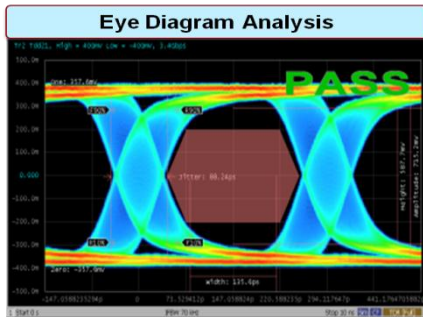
Eye Diagram Analysis

Tr2 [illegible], High = 400mV Low = -400mV, 3.4Gbps

500.0m
400.0m
300.0m
200.0m
100.0m
0.000
-100.0m
-200.0m
-300.0m
-400.0m
-500.0m

One: 357.6mV
Zero: -357.0mV

PASS

Jitter: 80.24ps

Height: 567.3mV
Amplitude: 715.2mV

Width: 135.6ps

-147.0588235294p 0 73.529412p 147.05882p 220.588235p 294.117647p 441.1764705882p

1 Start 0 s
RBW 70 kHz
Stop 30 ns